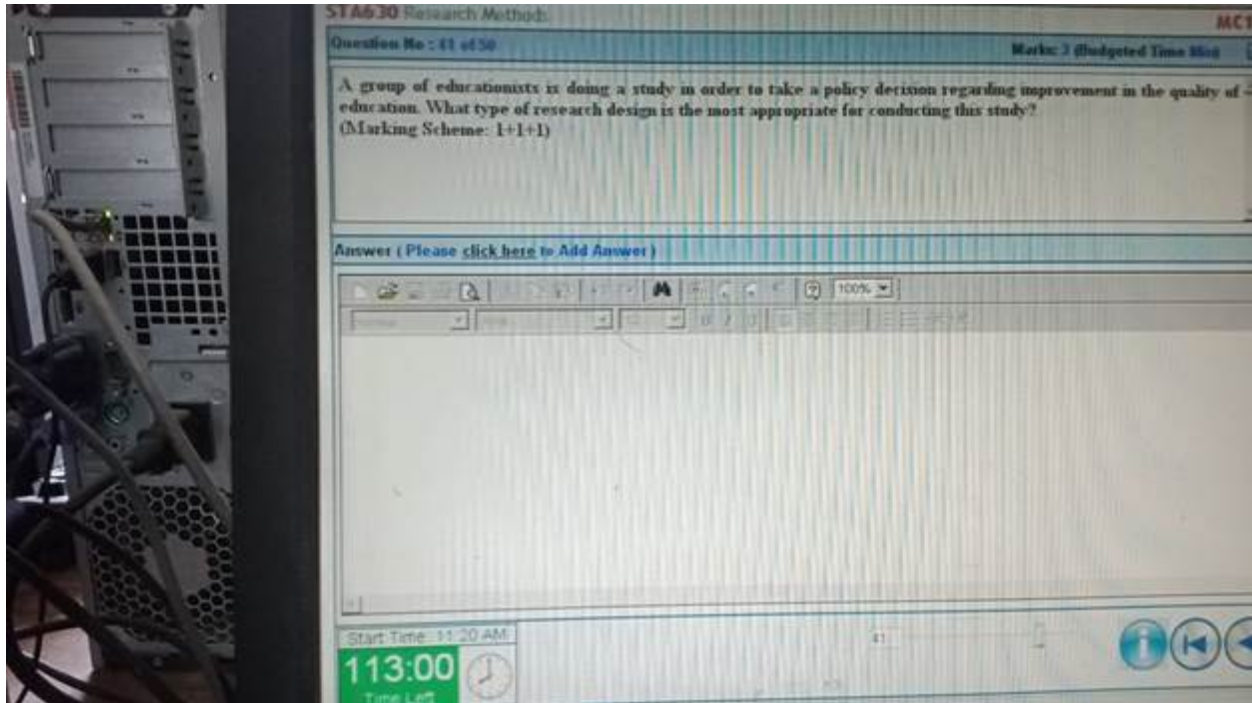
STA630 Research Methods
MC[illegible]

Question No : 41 of 50
Marks: 3 (Budgeted Time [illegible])

A group of educationists is doing a study in order to take a policy decision regarding improvement in the quality of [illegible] education. What type of research design is the most appropriate for conducting this study?
(Marking Scheme: 1+1+1)

Answer ( Please click here to Add Answer )

100%

Start Time : 11:20 AM
113:00
Time Left
41